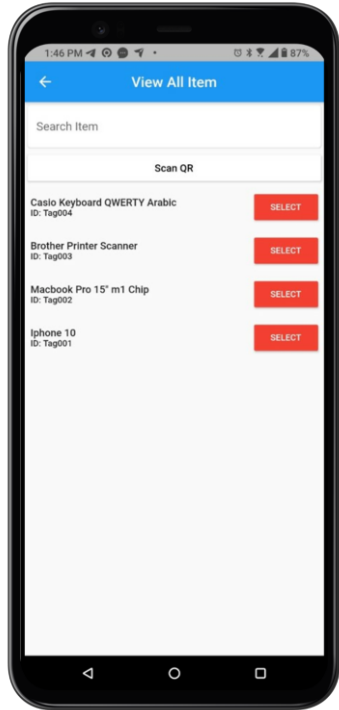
1:46 PM 87%

←

View All Item

Search Item

Scan QR

Casio Keyboard QWERTY Arabic
ID: Tag004

SELECT

Brother Printer Scanner
ID: Tag003

SELECT

Macbook Pro 15" m1 Chip
ID: Tag002

SELECT

Iphone 10
ID: Tag001

SELECT